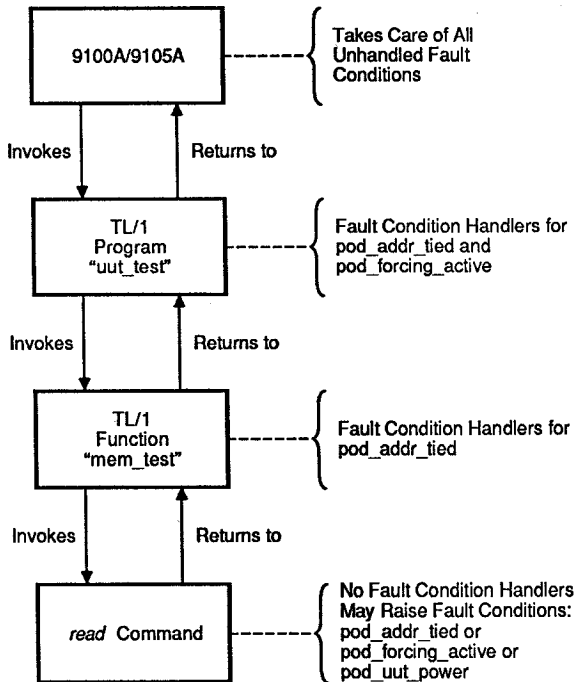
9100A/9105A

Takes Care of All Unhandled Fault Conditions

Invokes

Returns to

TL/1 Program "uut_test"

Fault Condition Handlers for pod_addr_tied and pod_forcing_active

Invokes

Returns to

TL/1 Function "mem_test"

Fault Condition Handlers for pod_addr_tied

Invokes

Returns to

read Command

No Fault Condition Handlers May Raise Fault Conditions: pod_addr_tied or pod_forcing_active or pod_uut_power